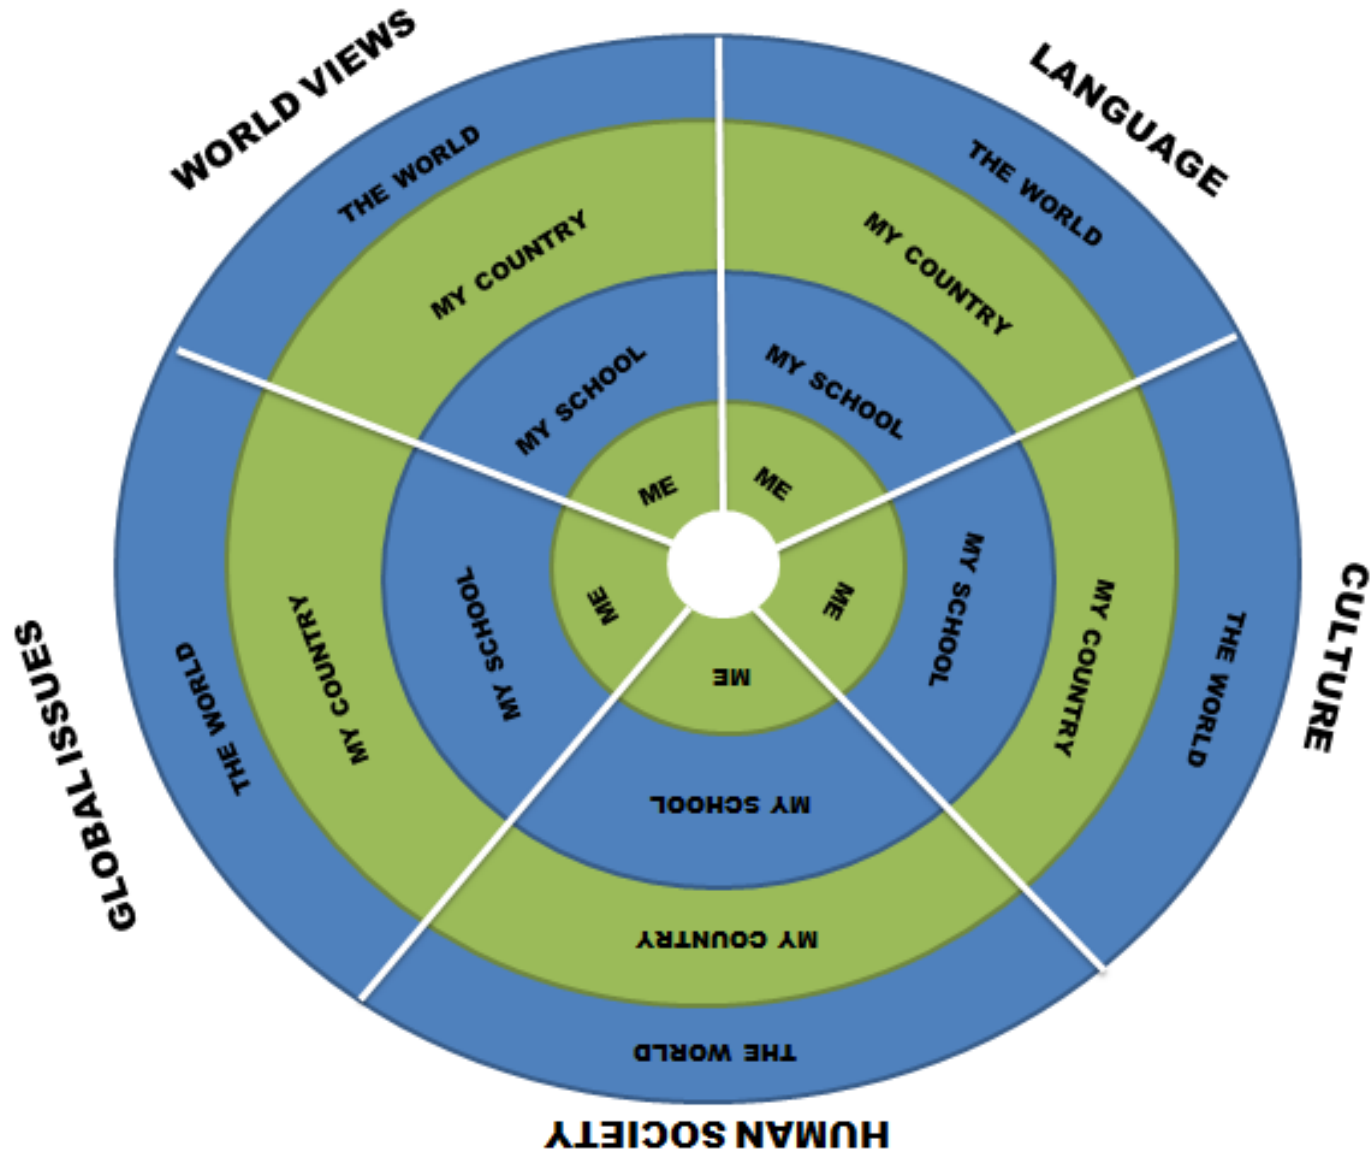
WORLD VIEWS
THE WORLD
MY COUNTRY
MY SCHOOL
ME

LANGUAGE
THE WORLD
MY COUNTRY
MY SCHOOL
ME

CULTURE
THE WORLD
MY COUNTRY
MY SCHOOL
ME

HUMAN SOCIETY
THE WORLD
MY COUNTRY
MY SCHOOL
ME

GLOBAL ISSUES
THE WORLD
MY COUNTRY
MY SCHOOL
ME